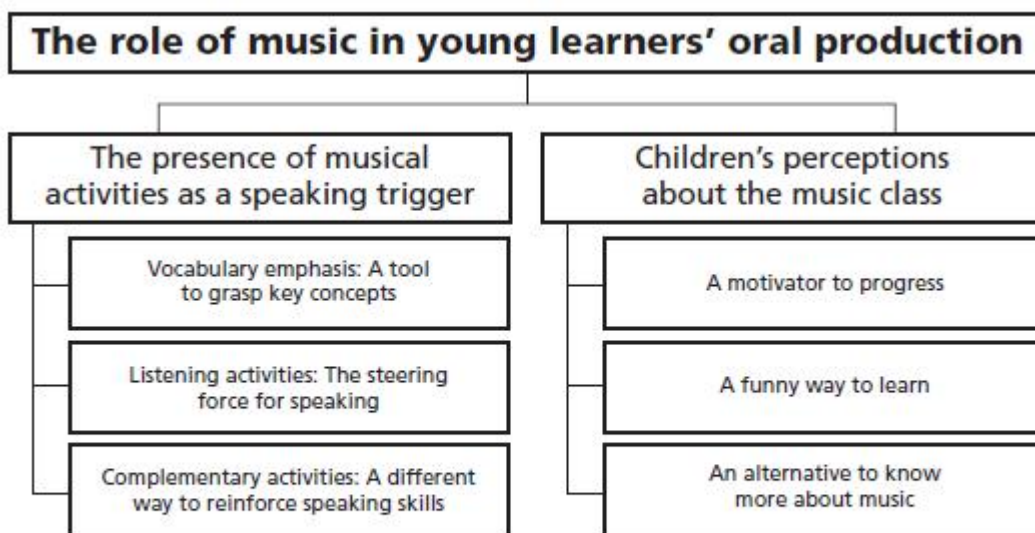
The role of music in young learners' oral production

The presence of musical activities as a speaking trigger

Vocabulary emphasis: A tool to grasp key concepts

Listening activities: The steering force for speaking

Complementary activities: A different way to reinforce speaking skills

Children's perceptions about the music class

A motivator to progress

A funny way to learn

An alternative to know more about music